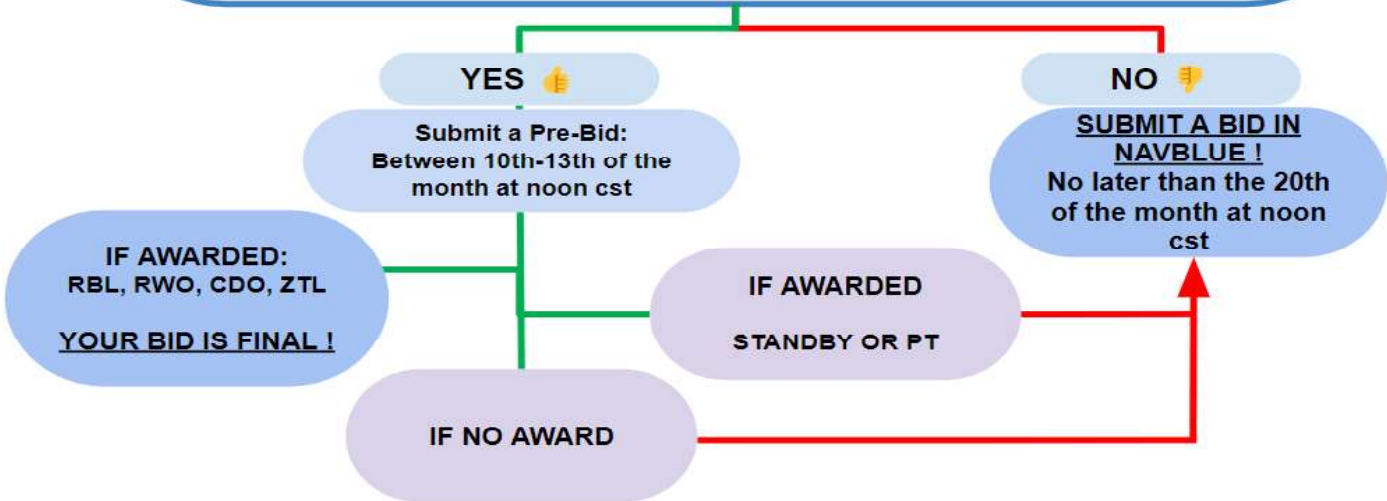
YES 👍

NO 👎

Submit a Pre-Bid: Between 10th-13th of the month at noon cst

SUBMIT A BID IN NAVBLUE !
No later than the 20th of the month at noon cst

IF AWARDED:
RBL, RWO, CDO, ZTL

YOUR BID IS FINAL !

IF AWARDED

STANDBY OR PT

IF NO AWARD